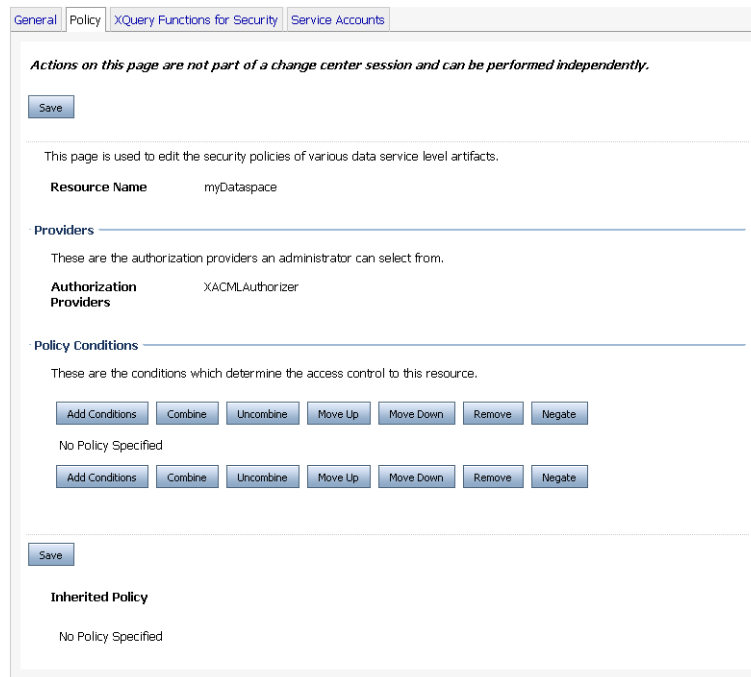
General Policy XQuery Functions for Security Service Accounts

Actions on this page are not part of a change center session and can be performed independently.

Save

This page is used to edit the security policies of various data service level artifacts.

Resource Name myDataspace

Providers

These are the authorization providers an administrator can select from.

Authorization Providers XACMLAuthorizer

Policy Conditions

These are the conditions which determine the access control to this resource.

Add Conditions Combine Uncombine Move Up Move Down Remove Negate

No Policy Specified

Add Conditions Combine Uncombine Move Up Move Down Remove Negate

Save

Inherited Policy

No Policy Specified